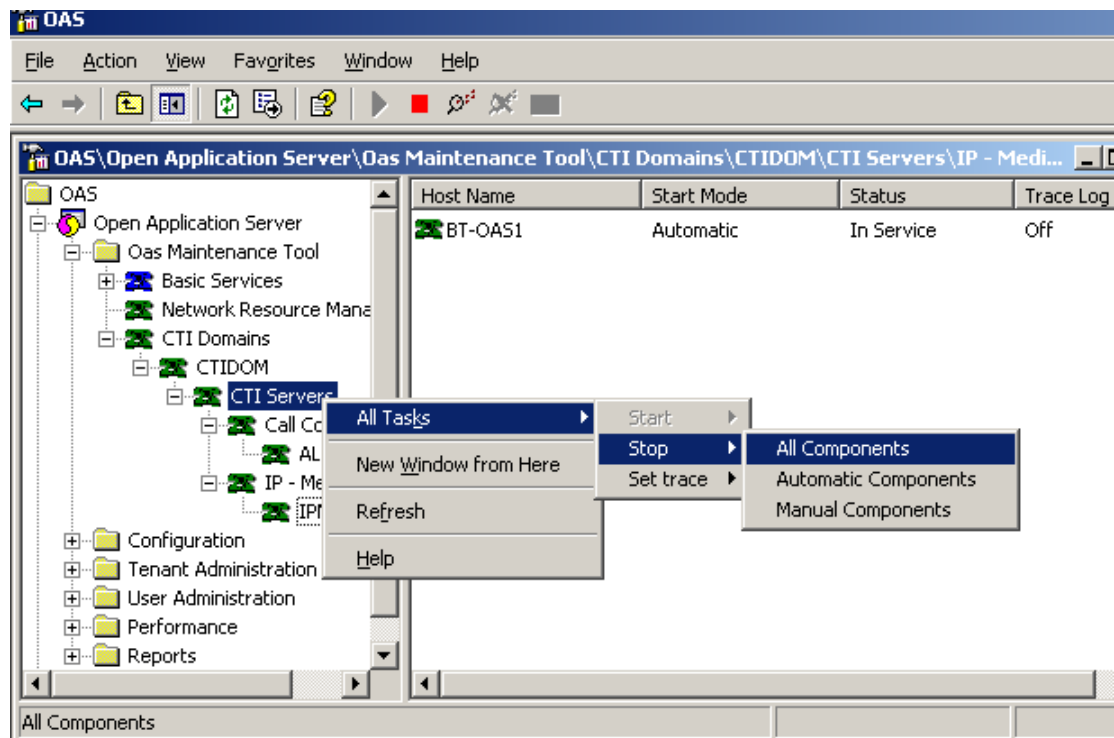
OAS

File Action View Favorites Window Help

OAS\Open Application Server\Oas Maintenance Tool\CTI Domains\CTIDOM\CTI Servers\IP - Medi...

OAS
Open Application Server
Oas Maintenance Tool
Basic Services
Network Resource Mana
CTI Domains
CTIDOM
CTI Servers
Call Co
AL
IP - Me
IPI
Configuration
Tenant Administration
User Administration
Performance
Reports

| Host Name | Start Mode | Status | Trace Log |
|---|---|---|---|
| BT-OAS1 | Automatic | In Service | Off |

All Tasks
New Window from Here
Refresh
Help

Start
Stop
Set trace

All Components
Automatic Components
Manual Components

All Components